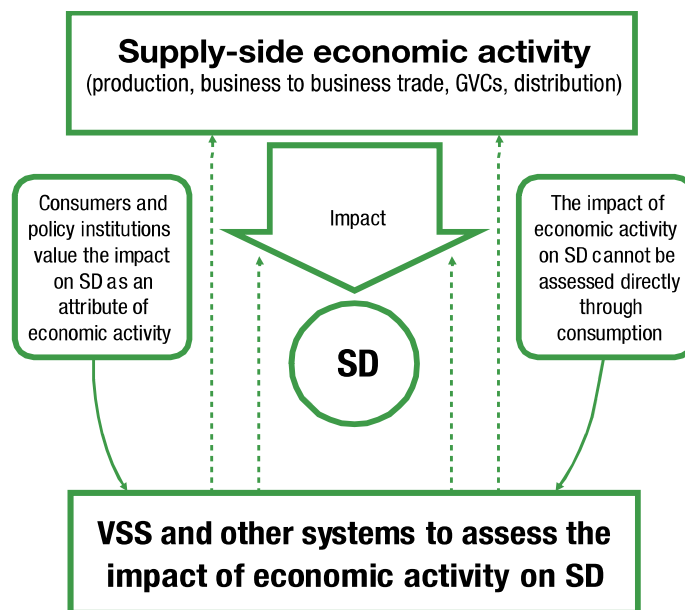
Supply-side economic activity
(production, business to business trade, GVCs, distribution)

Consumers and policy institutions value the impact on SD as an attribute of economic activity

Impact

SD

The impact of economic activity on SD cannot be assessed directly through consumption

VSS and other systems to assess the impact of economic activity on SD